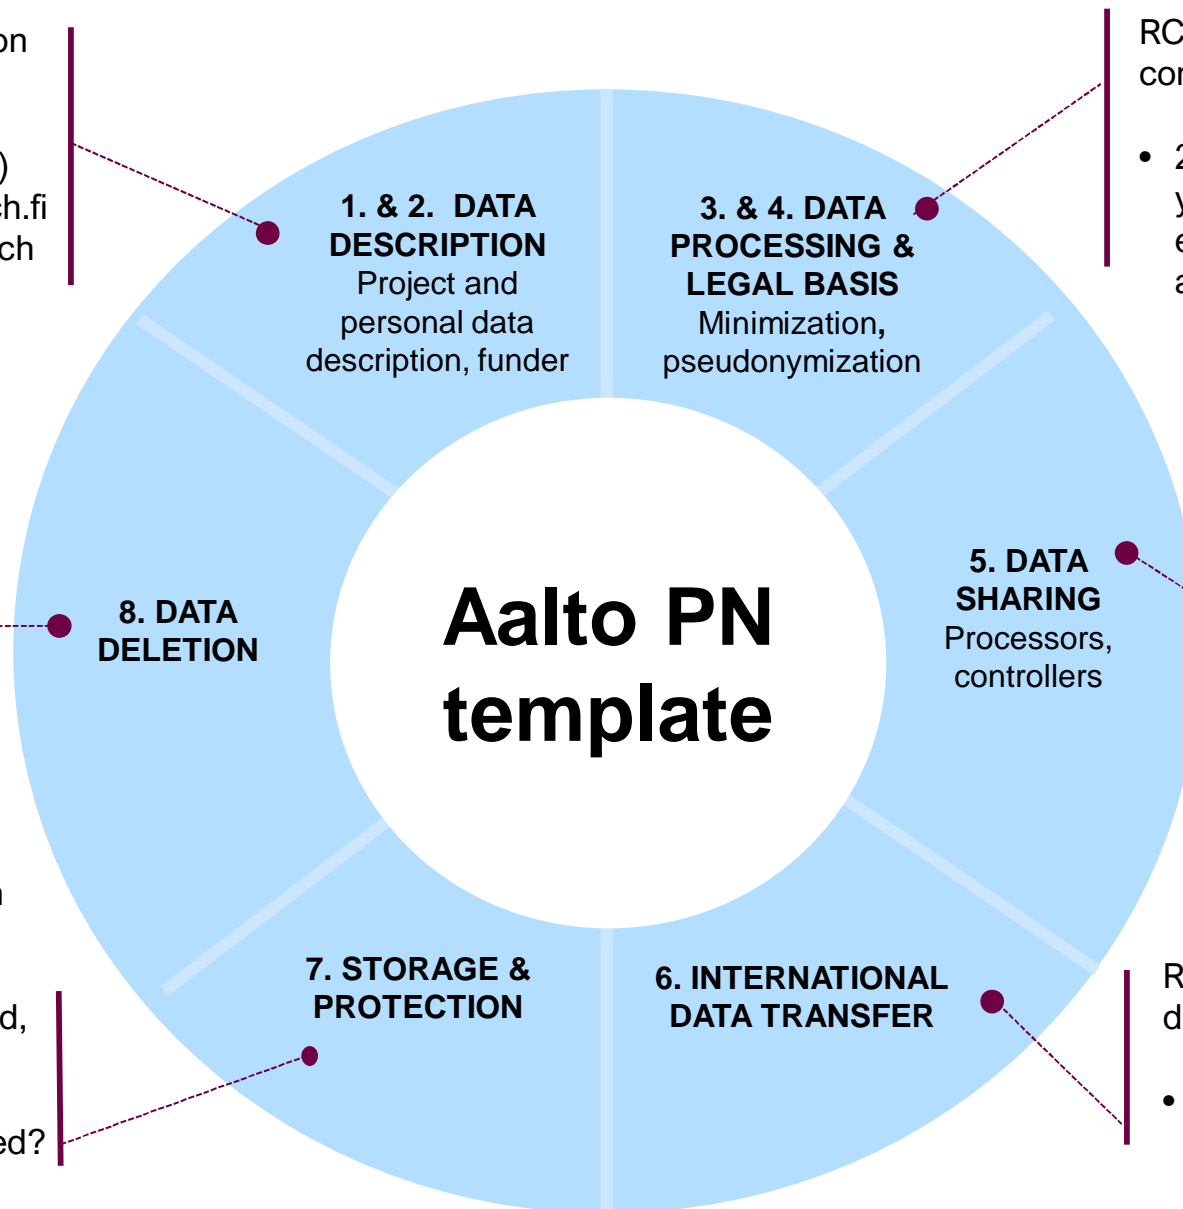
on

)
ch.fi
ch

RC
cor

• 2
y
e
a

1. & 2. DATA DESCRIPTION
Project and personal data description, funder

3. & 4. DATA PROCESSING & LEGAL BASIS
Minimization, pseudonymization

8. DATA DELETION

Aalto PN template

5. DATA SHARING
Processors, controllers

n

d,

ed?

7. STORAGE & PROTECTION

6. INTERNATIONAL DATA TRANSFER

R
d

•